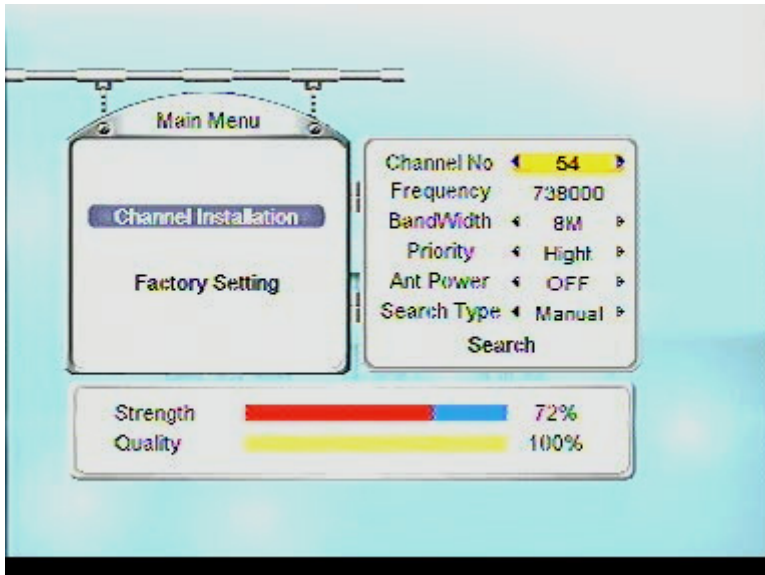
Main Menu

Channel Installation

Factory Setting

| | |
|---|---|
| Channel No | 54 |
| Frequency | 738000 |
| BandWidth | 8M |
| Priority | Hight |
| Ant Power | OFF |
| Search Type | Manual |

Search

Strength 72%
Quality 100%